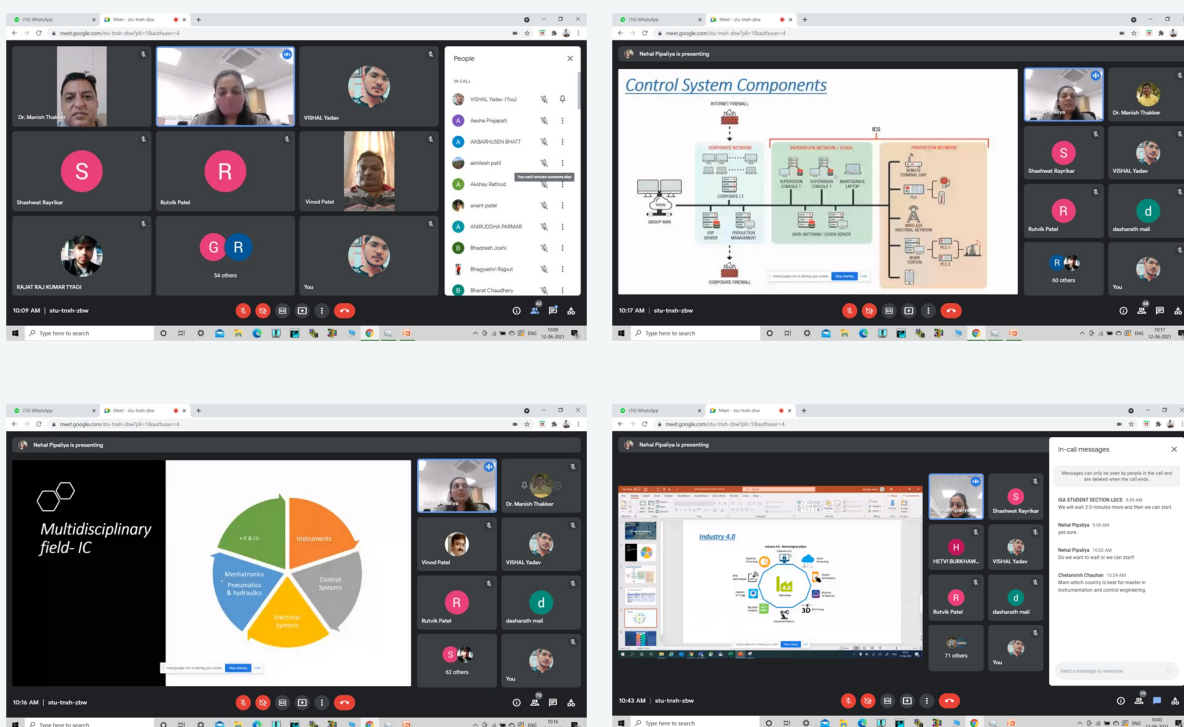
(16) WhatsApp
Meet - stu-tnxh-zbw
meet.google.com/stu-tnxh-zbw?pli=1&authuser=4

Dr. Manish Thakkar
VISHAL Yadav
S
Shashwat Rayrikar
R
Rutvik Patel
Vinod Patel
RAJAT RAJ KUMAR TYAGI
G R
54 others
You

People
IN CALL
VISHAL Yadav (You)
Aesha Prajapati
AKBARHUSEN BHATT
akhilesh patil
You can't unmute someone else
Akshay Rathod
anant patel
ANIRUDDHA PARMAR
Bhadresh Joshi
Bhagyashri Rajput
Bharat Chaudhary

10:09 AM | stu-tnxh-zbw
Type here to search
10:09 12-06-2021

(16) WhatsApp
Meet - stu-tnxh-zbw
meet.google.com/stu-tnxh-zbw?pli=1&authuser=4
Nehal Pipaliya is presenting

Control System Components
INTERNET FIREWALL
ICS
CORPORATE NETWORK
SUPERVISORY NETWORK / SCADA
PRODUCTION NETWORK
GROUP WAN
CORPORATE IT
ERP SERVER
PRODUCTION MANAGEMENT
SUPERVISORY CONSOLE
MAINTENANCE LAPTOP
DATA HISTORIAN / SCADA SERVER
REMOTE TERMINAL UNIT
PLC
WIRELESS INDUSTRIAL NETWORK
WORK STATION
PLC 1
PLC 2
CORPORATE FIREWALL
meet.google.com is sharing your screen. Stop sharing Hide

Dr. Manish Thakkar
S
Shashwat Rayrikar
VISHAL Yadav
R
Rutvik Patel
d
dasharath mali
60 others
You

10:17 AM | stu-tnxh-zbw
Type here to search
10:17 12-06-2021

(16) WhatsApp
Meet - stu-tnxh-zbw
meet.google.com/stu-tnxh-zbw?pli=1&authuser=4
Nehal Pipaliya is presenting

Multidisciplinary field- IC
IT & CS
Instruments
Mechatronics
Pneumatics & hydraulics
Control Systems
Electrical Systems
meet.google.com is sharing your screen. Stop sharing Hide

Dr. Manish Thakkar
Vinod Patel
VISHAL Yadav
R
Rutvik Patel
d
dasharath mali
S
62 others
You

10:16 AM | stu-tnxh-zbw
Type here to search
10:16 12-06-2021

(16) WhatsApp
Meet - stu-tnxh-zbw
meet.google.com/stu-tnxh-zbw?pli=1&authuser=4
Nehal Pipaliya is presenting

Industry 4.0
Stop sharing

S
Shashwat Rayrikar
H
HETVI BURKHAW...
VISHAL Yadav
R
Rutvik Patel
d
dasharath mali
71 others
You

In-call messages
Messages can only be seen by people in the call and are deleted when the call ends.
ISA STUDENT SECTION LDCE 9:55 AM
We will wait 2-3 minutes more and then we can start.
Nehal Pipaliya 9:59 AM
yes sure.
Nehal Pipaliya 10:03 AM
Do we want to wait or we can start!
Chetanmin Chauhan 10:34 AM
Mam which country is best for master in instrumentation and control engineering.
Send a message to everyone

10:43 AM | stu-tnxh-zbw
Type here to search
10:43 12-06-2021